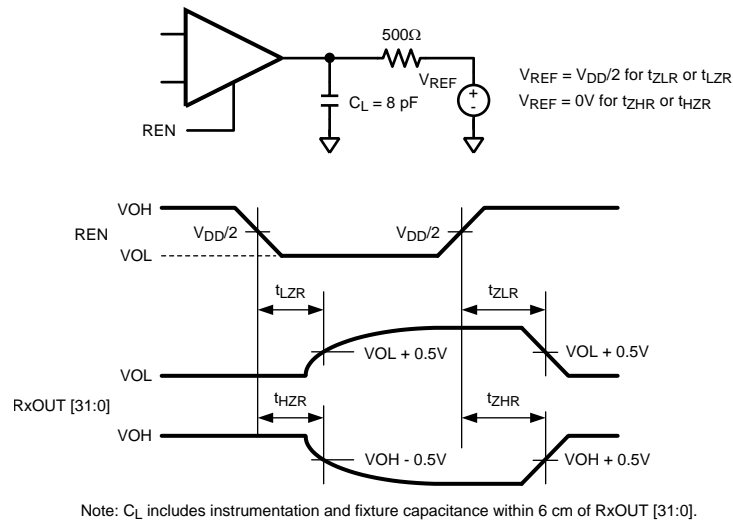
500Ω

$V_{REF}$

$C_L$ = 8 pF

REN

+

-

$V_{REF} = V_{DD}/2$ for $t_{ZLR}$ or $t_{LZR}$
$V_{REF}$ = 0V for $t_{ZHR}$ or $t_{HZR}$

VOH

REN

VOL

$V_{DD}/2$

$V_{DD}/2$

$t_{LZR}$

$t_{ZLR}$

VOL + 0.5V

VOL + 0.5V

VOL

RxOUT [31:0]

$t_{HZR}$

$t_{ZHR}$

VOH

VOH - 0.5V

VOH + 0.5V

Note: $C_L$ includes instrumentation and fixture capacitance within 6 cm of RxOUT [31:0].